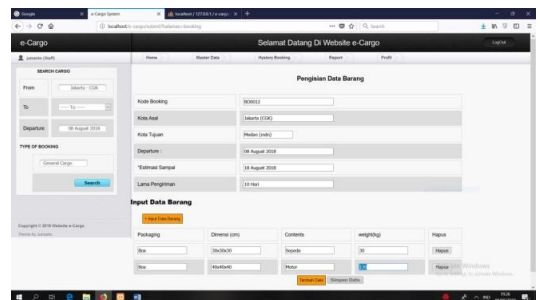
Google | e-Cargo System | localhost / 127.0.0.1 / e-cargo

localhost/e-cargo/index.php/admin/booking

Search

e-Cargo

Selamat Datang Di Website e-Cargo

Log Out

Jakarta (Staff)

Home | Master Data | History Booking | Report | Profil

SEARCH CARGO

From: Jakarta - CGK

To: --- To ---

Departure: 08 August 2018

TYPE OF BOOKING

General Cargo

Search

Copyright © 2018 Website e-Cargo

Pengisian Data Barang

| Kode Booking | BO0012 |
|---|---|
| Kota Asal | Jakarta (CGK) |
| Kota Tujuan | Medan (mdn) |
| Departure : | 08 August 2018 |
| *Estimasi Sampai | 18 August 2018 |
| Lama Pengiriman | 10 Hari |

Input Data Barang

+ Input Data Barang

| Packaging | Dimensi (cm) | Contents | weight(kg) | Hapus |
|---|---|---|---|---|
| Box | 30x30x30 | Sepeda | 30 | Hapus |
| Box | 40x40x40 | Motor | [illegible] | Hapus |

Tambah Data | Simpan Data

Activate Windows
Go to Settings to activate Windows.